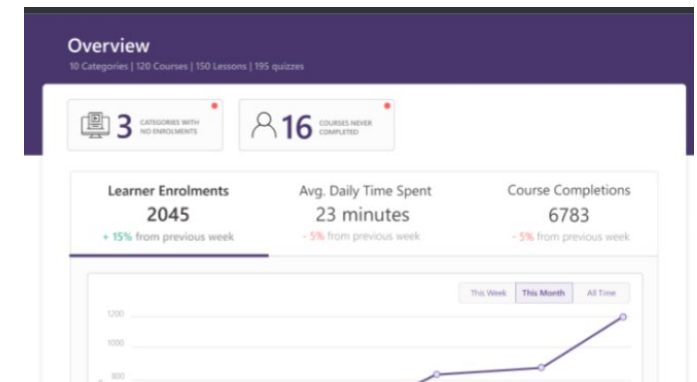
Overview
10 Categories | 120 Courses | 150 Lessons | 195 quizzes

3 CATEGORIES WITH NO ENROLMENTS

16 COURSES NEVER COMPLETED

Learner Enrolments
2045
+ 15% from previous week

Avg. Daily Time Spent
23 minutes
- 5% from previous week

Course Completions
6783
- 5% from previous week

This Week | This Month | All Time

1200
1000
800